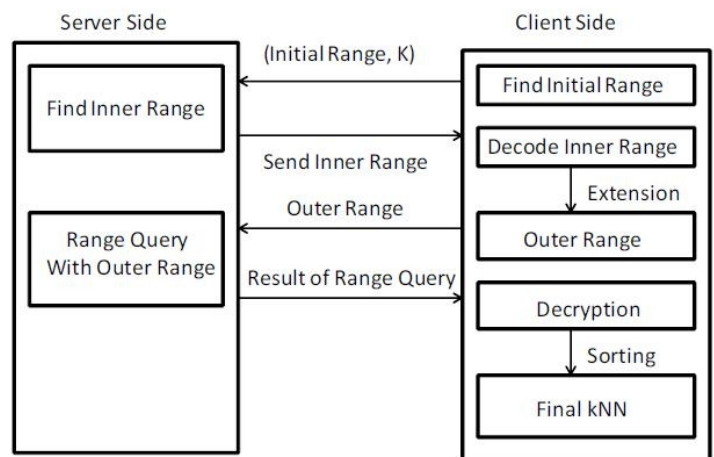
Server Side

Find Inner Range

Range Query With Outer Range

(Initial Range, K)

Send Inner Range

Outer Range

Result of Range Query

Client Side

Find Initial Range

Decode Inner Range

Extension

Outer Range

Decryption

Sorting

Final kNN